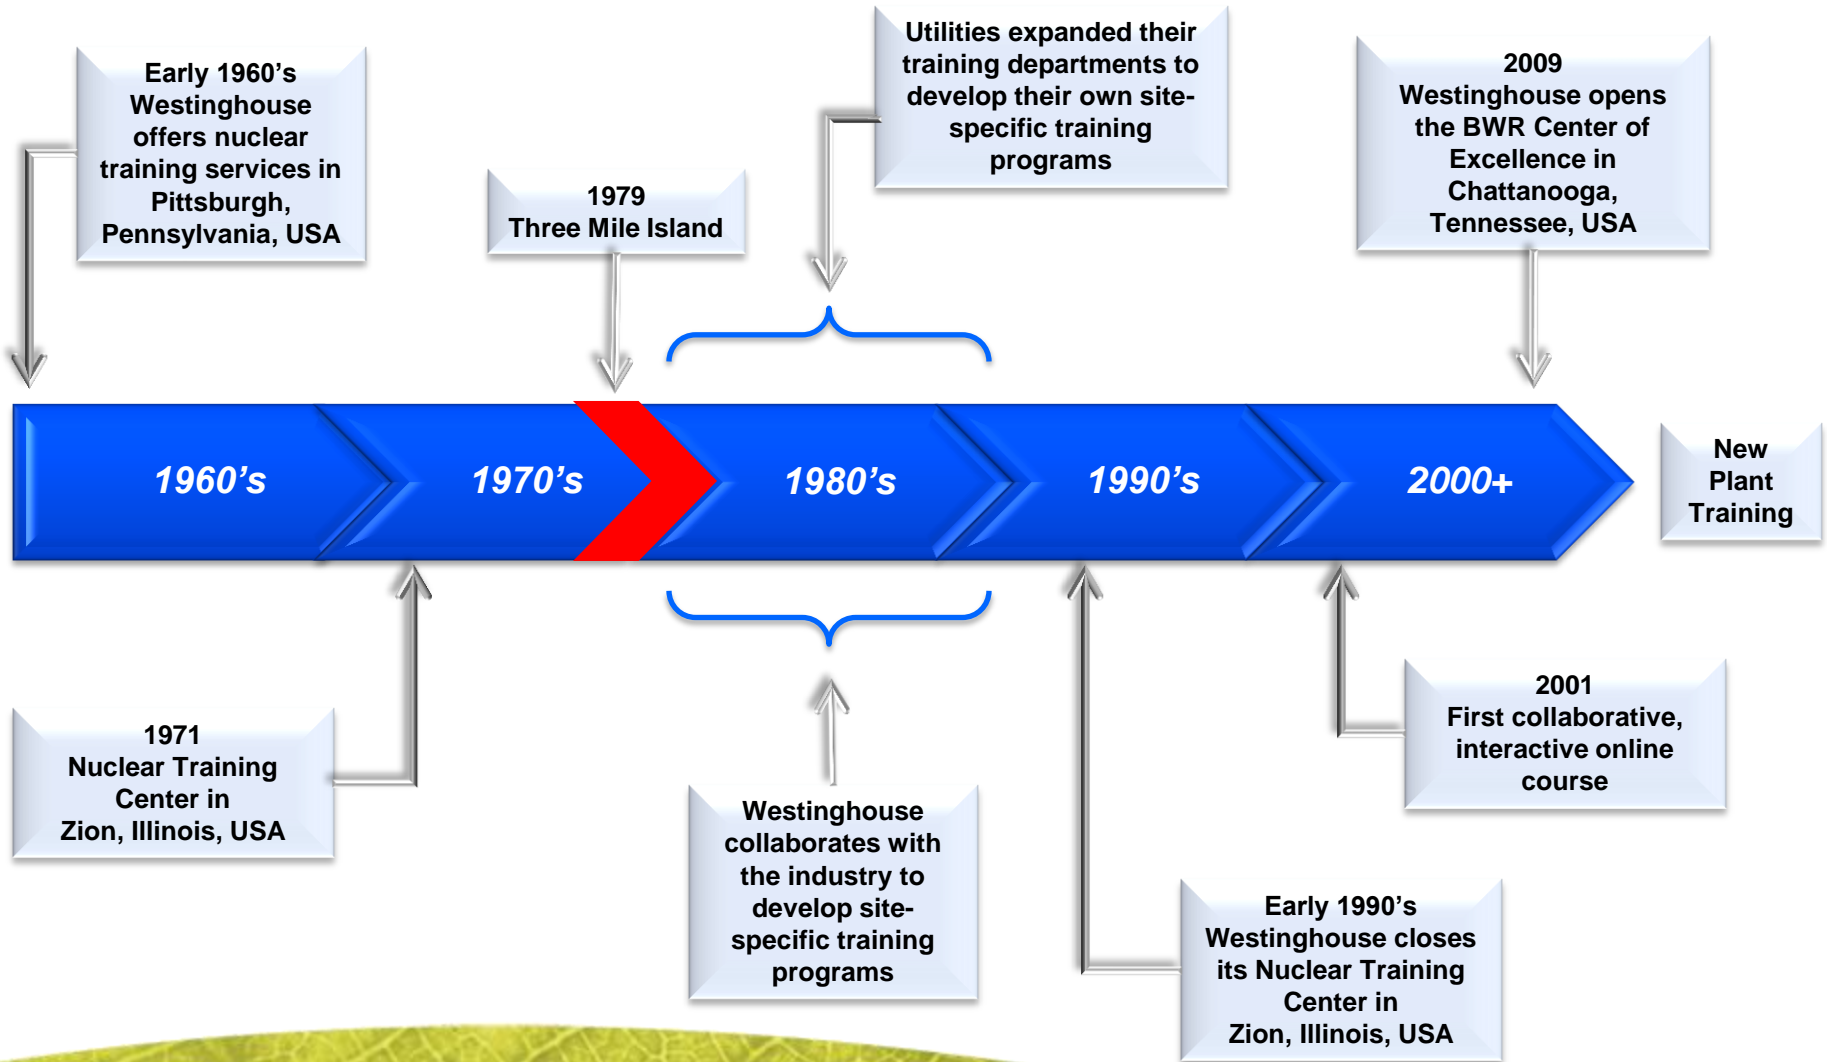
Early 1960’s Westinghouse offers nuclear training services in Pittsburgh, Pennsylvania, USA

1979
Three Mile Island

Utilities expanded their training departments to develop their own site-specific training programs

2009
Westinghouse opens the BWR Center of Excellence in Chattanooga, Tennessee, USA

1960’s

1970’s

1980’s

1990’s

2000+

New Plant Training

1971
Nuclear Training Center in Zion, Illinois, USA

Westinghouse collaborates with the industry to develop site-specific training programs

2001
First collaborative, interactive online course

Early 1990’s
Westinghouse closes its Nuclear Training Center in Zion, Illinois, USA